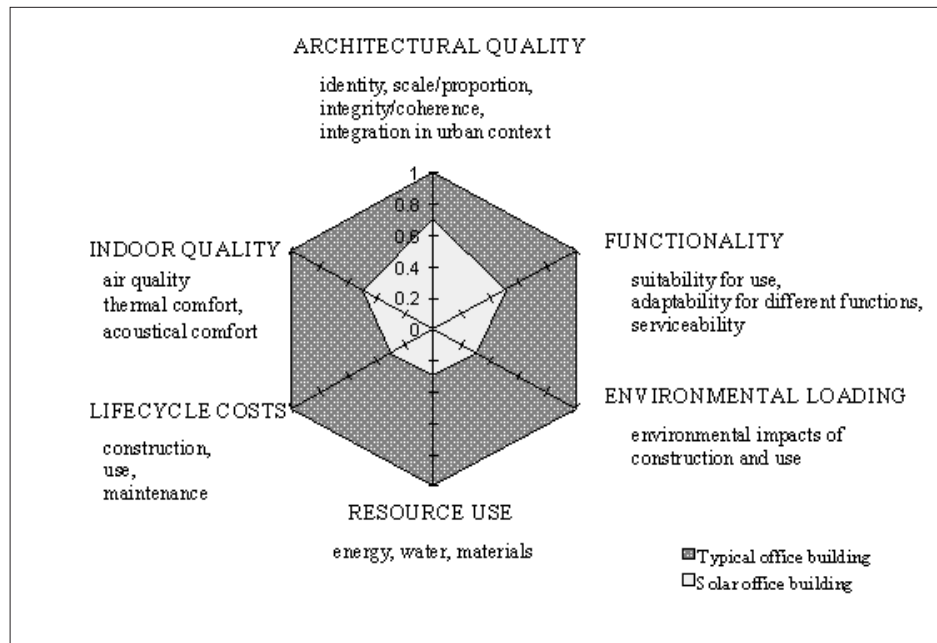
ARCHITECTURAL QUALITY

identity, scale/proportion, integrity/coherence, integration in urban context

1
0.8
0.6
0.4
0.2
0

INDOOR QUALITY

air quality
thermal comfort,
acoustical comfort

FUNCTIONALITY

suitability for use,
adaptability for different functions,
serviceability

ENVIRONMENTAL LOADING

environmental impacts of construction and use

LIFECYCLE COSTS

construction,
use,
maintenance

RESOURCE USE

energy, water, materials

Typical office building
Solar office building